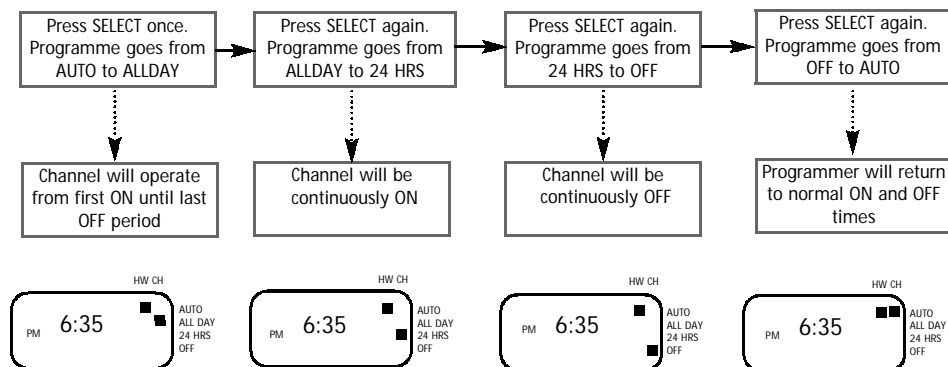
Press SELECT once. Programme goes from AUTO to ALLDAY

Press SELECT again. Programme goes from ALLDAY to 24 HRS

Press SELECT again. Programme goes from 24 HRS to OFF

Press SELECT again. Programme goes from OFF to AUTO

Channel will operate from first ON until last OFF period

Channel will be continuously ON

Channel will be continuously OFF

Programmer will return to normal ON and OFF times

HW CH
PM 6:35
AUTO
ALL DAY
24 HRS
OFF

HW CH
PM 6:35
AUTO
ALL DAY
24 HRS
OFF

HW CH
PM 6:35
AUTO
ALL DAY
24 HRS
OFF

HW CH
PM 6:35
AUTO
ALL DAY
24 HRS
OFF